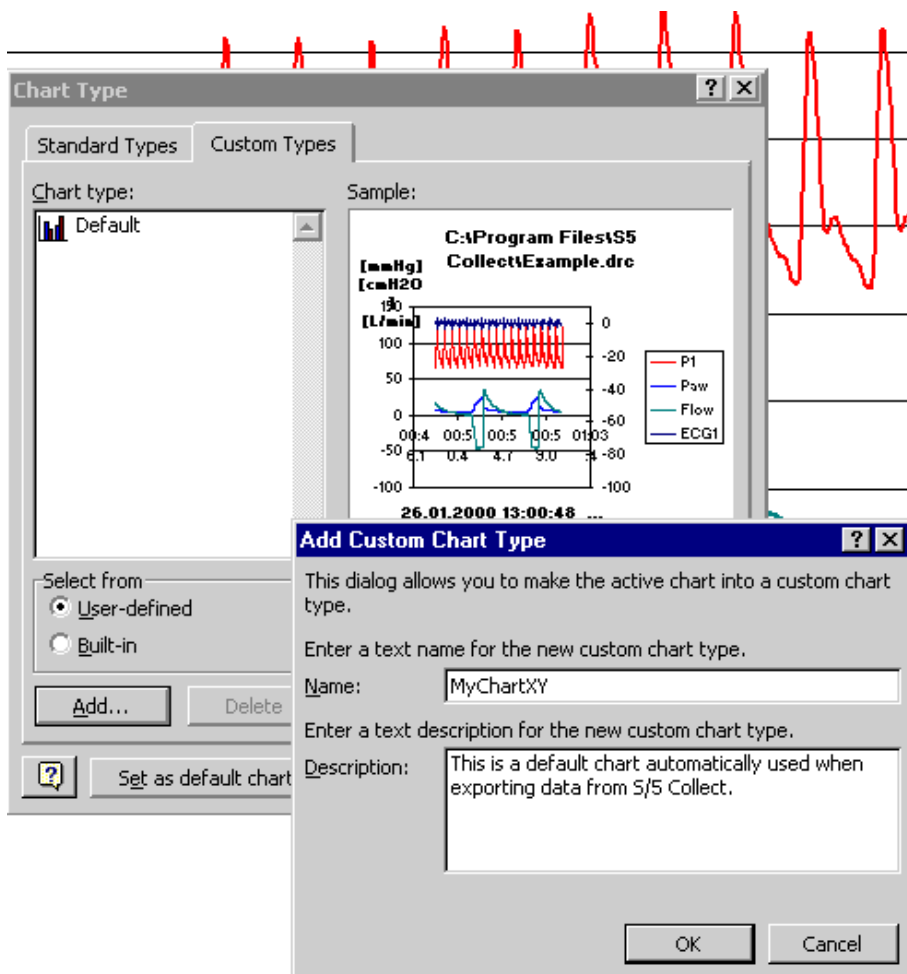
Chart Type

? X

Standard Types

Custom Types

Chart type:

Default

Sample:

C:\Program Files\S5 Collect\Example.drc

[mmHg] [cmH2O [L/min]

150

100

50

0

-50

-100

0

-20

-40

-60

-80

-100

00:4 00:5 00:5 00:5 01:03

6.1 0.4 4.7 9.0 .4

P1

Paw

Flow

ECG1

26.01.2000 13:00:48 ...

Select from

User-defined

Built-in

Add...

Delete

Set as default chart

Add Custom Chart Type

? X

This dialog allows you to make the active chart into a custom chart type.

Enter a text name for the new custom chart type.

Name: MyChartXY

Enter a text description for the new custom chart type.

Description: This is a default chart automatically used when exporting data from S/5 Collect.

OK

Cancel